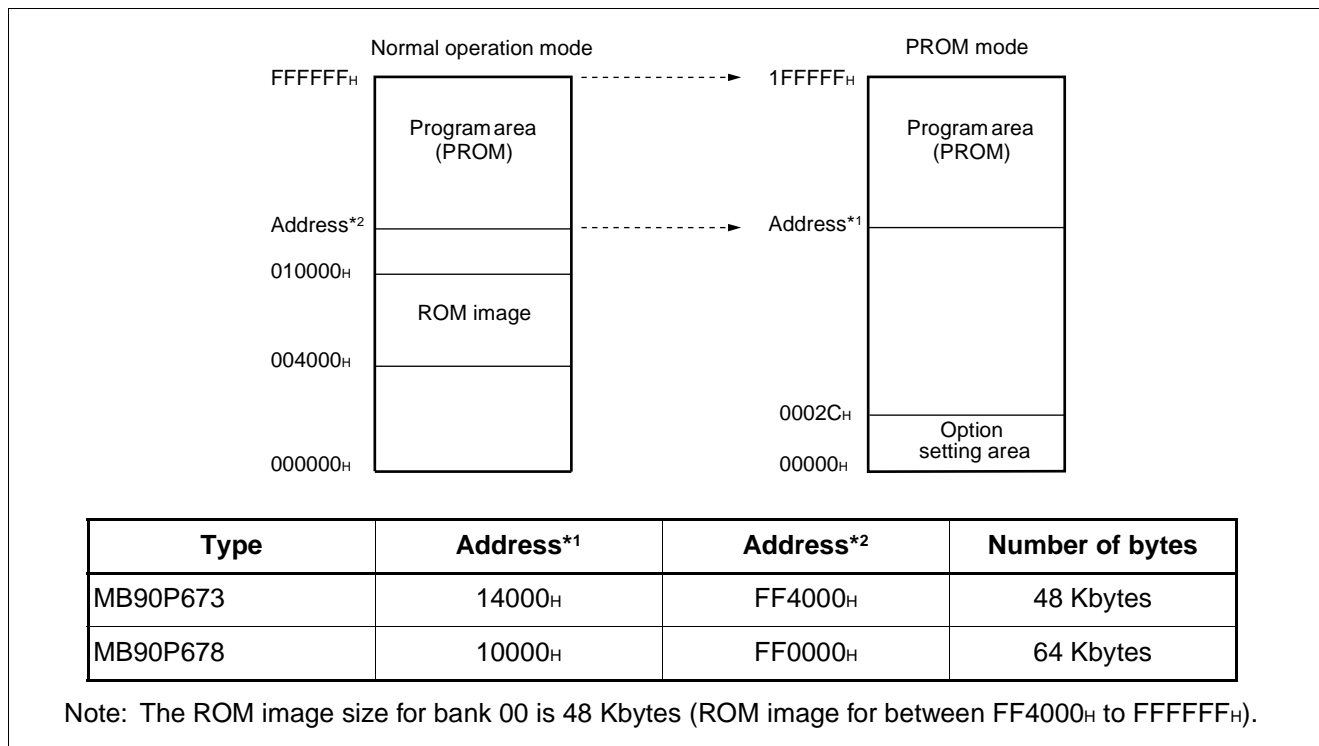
Normal operation mode

PROM mode

FFFFFF$_H$

1FFFFF$_H$

Program area (PROM)

Program area (PROM)

Address$^{*2}$

Address$^{*1}$

010000$_H$

ROM image

004000$_H$

0002C$_H$

Option setting area

000000$_H$

00000$_H$

| Type | Address$^{*1}$ | Address$^{*2}$ | Number of bytes |
|---|---|---|---|
| MB90P673 | 14000$_H$ | FF4000$_H$ | 48 Kbytes |
| MB90P678 | 10000$_H$ | FF0000$_H$ | 64 Kbytes |

Note: The ROM image size for bank 00 is 48 Kbytes (ROM image for between FF4000$_H$ to FFFFFF$_H$).